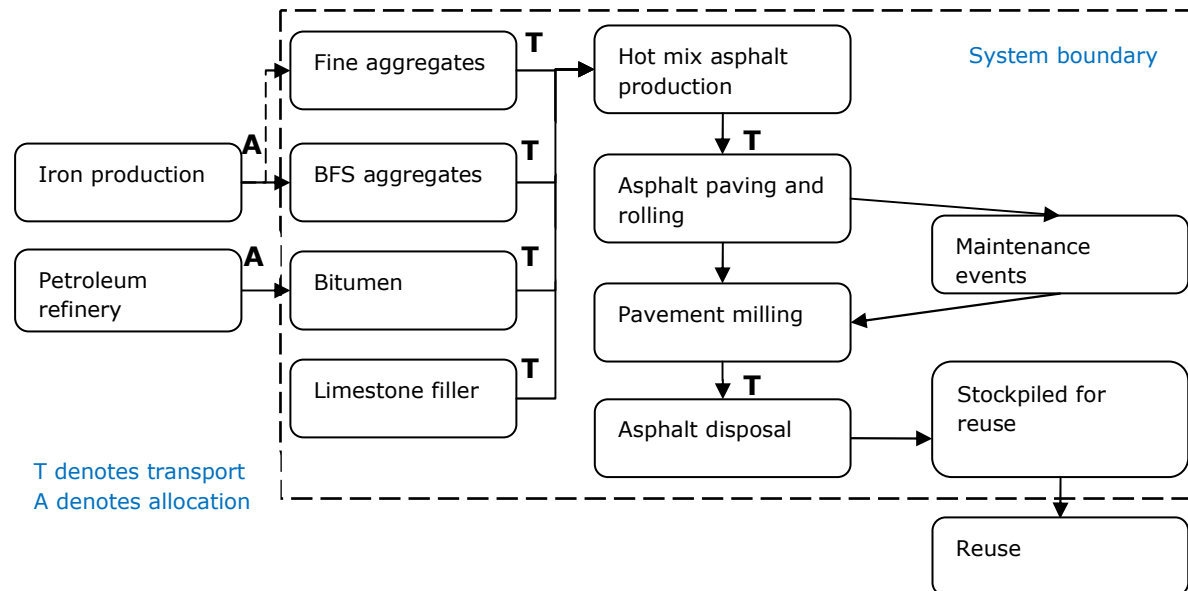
System boundary

Iron production

A

Petroleum refinery

A

Fine aggregates

T

BFS aggregates

T

Bitumen

T

Limestone filler

T

Hot mix asphalt production

T

Asphalt paving and rolling

Maintenance events

Pavement milling

T

Asphalt disposal

Stockpiled for reuse

Reuse

T denotes transport
A denotes allocation